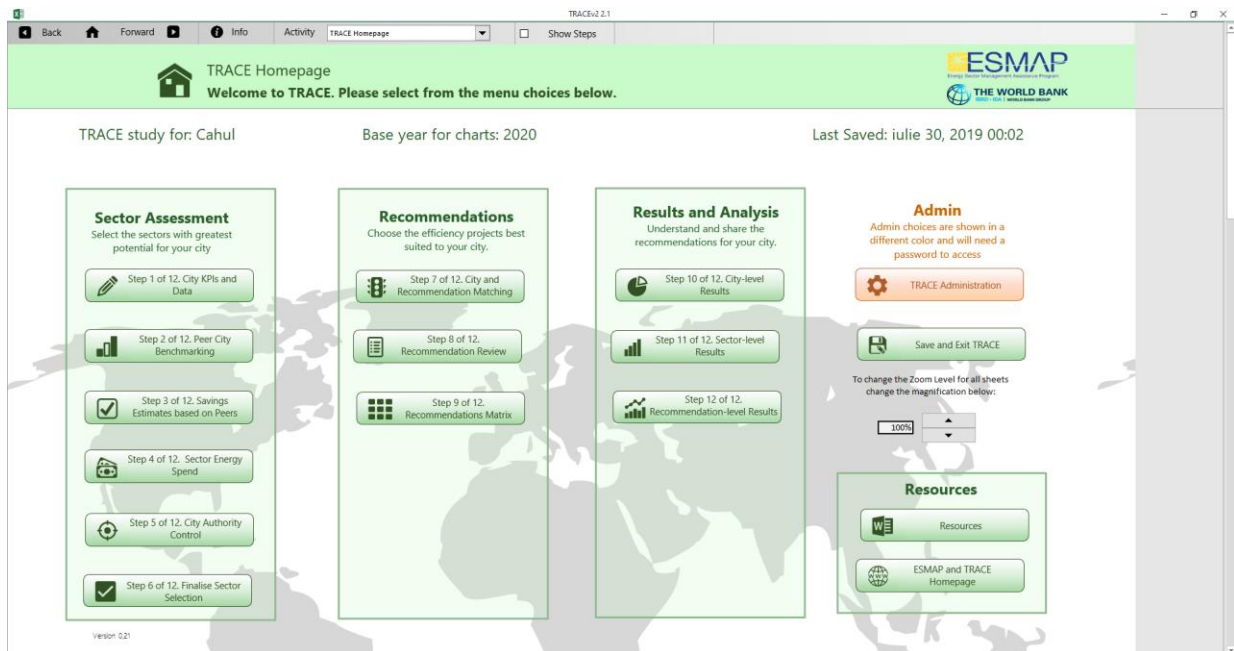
TRACEv2 2.1

Back Forward Info Activity TRACE Homepage Show Steps

TRACE Homepage
Welcome to TRACE. Please select from the menu choices below.

ESMAP
Energy Sector Management Assistance Program
THE WORLD BANK
IBRD • IDA | WORLD BANK GROUP

TRACE study for: Cahul

Base year for charts: 2020

Last Saved: iulie 30, 2019 00:02

Sector Assessment
Select the sectors with greatest potential for your city

Step 1 of 12. City KPIs and Data

Step 2 of 12. Peer City Benchmarking

Step 3 of 12. Savings Estimates based on Peers

Step 4 of 12. Sector Energy Spend

Step 5 of 12. City Authority Control

Step 6 of 12. Finalise Sector Selection

Recommendations
Choose the efficiency projects best suited to your city.

Step 7 of 12. City and Recommendation Matching

Step 8 of 12. Recommendation Review

Step 9 of 12. Recommendations Matrix

Results and Analysis
Understand and share the recommendations for your city.

Step 10 of 12. City-level Results

Step 11 of 12. Sector-level Results

Step 12 of 12. Recommendation-level Results

Admin
Admin choices are shown in a different color and will need a password to access

TRACE Administration

Save and Exit TRACE

To change the Zoom Level for all sheets change the magnification below:

100%

Resources

Resources

ESMAP and TRACE Homepage

Version 0.21